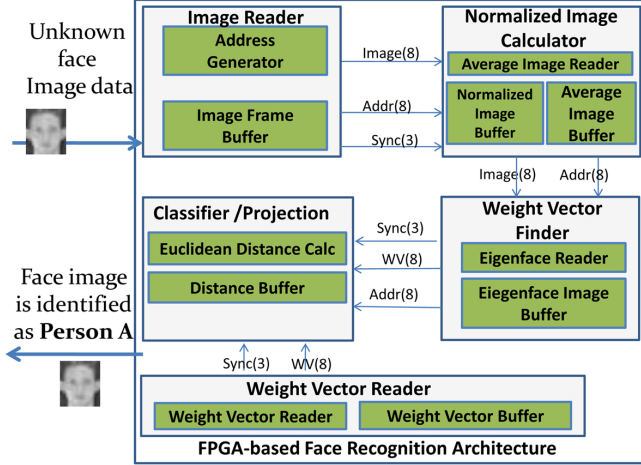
Unknown face Image data

Image Reader

Address Generator

Image Frame Buffer

Image(8)

Addr(8)

Sync(3)

Normalized Image Calculator

Average Image Reader

Normalized Image Buffer

Average Image Buffer

Image(8)

Addr(8)

Classifier /Projection

Euclidean Distance Calc

Distance Buffer

Sync(3)

WV(8)

Addr(8)

Weight Vector Finder

Eigenface Reader

Eiegenface Image Buffer

Face image is identified as **Person A**

Sync(3)

WV(8)

Weight Vector Reader

Weight Vector Reader

Weight Vector Buffer

FPGA-based Face Recognition Architecture